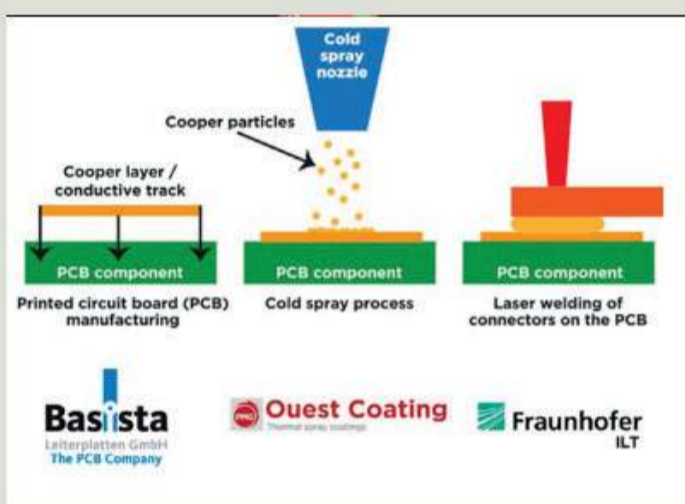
Cold spray nozzle

Cooper particles

Cooper layer / conductive track

PCB component

PCB component

PCB component

Printed circuit board (PCB) manufacturing

Cold spray process

Laser welding of connectors on the PCB

Basista
Leiterplatten GmbH
The PCB Company

Ouest Coating
Thermal spray coatings

Fraunhofer
ILT